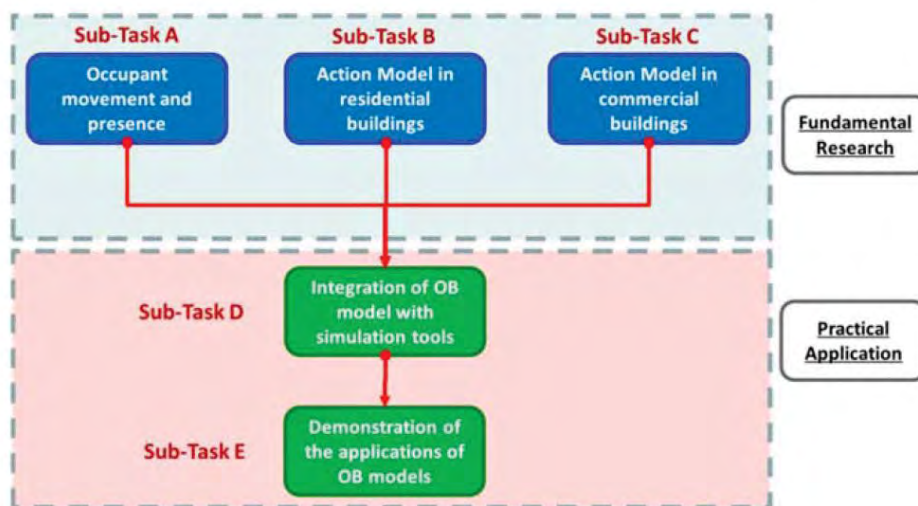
Sub-Task A

Occupant movement and presence

Sub-Task B

Action Model in residential buildings

Sub-Task C

Action Model in commercial buildings

Fundamental Research

Sub-Task D

Integration of OB model with simulation tools

Practical Application

Sub-Task E

Demonstration of the applications of OB models